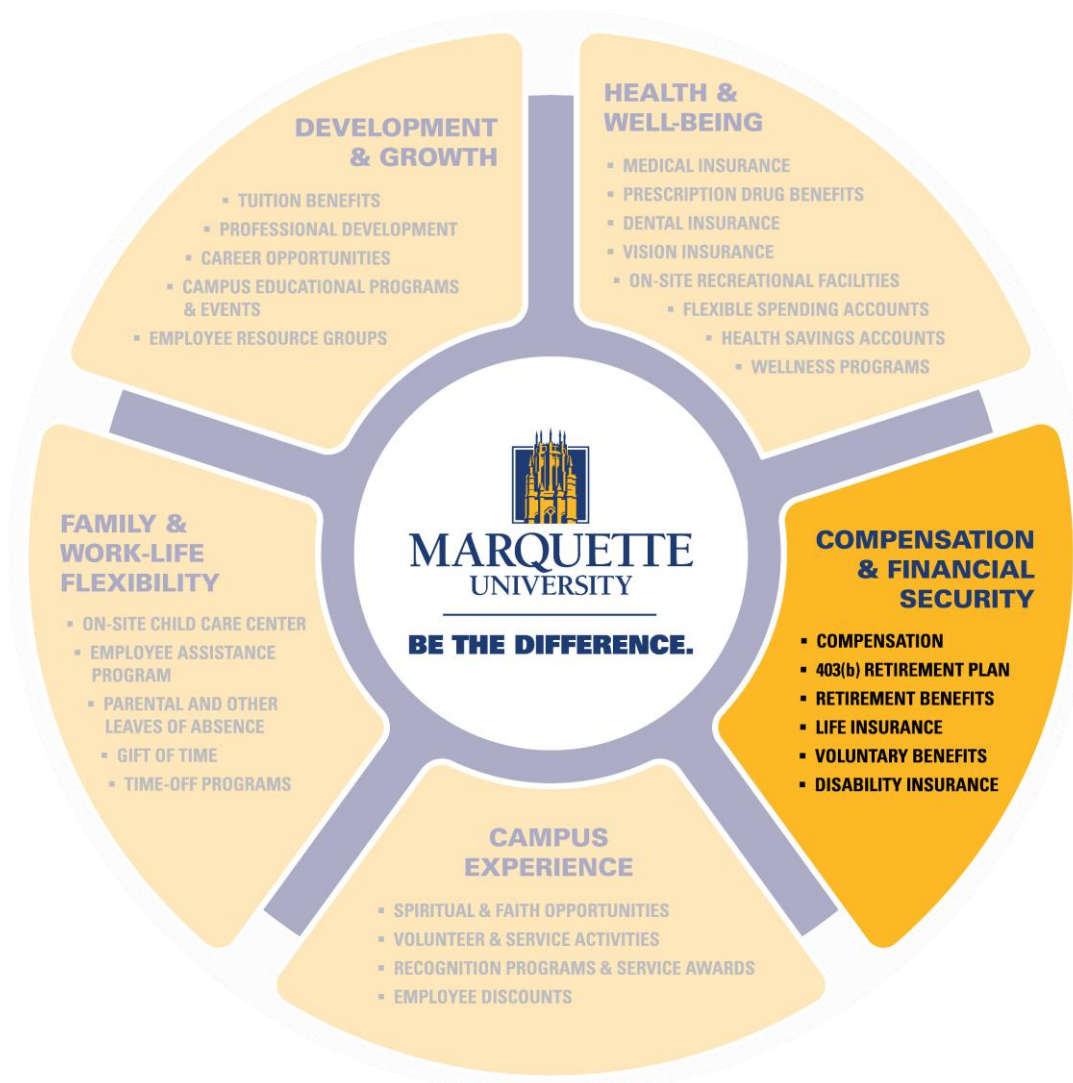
DEVELOPMENT & GROWTH

- TUITION BENEFITS
- PROFESSIONAL DEVELOPMENT
- CAREER OPPORTUNITIES
- CAMPUS EDUCATIONAL PROGRAMS & EVENTS
- EMPLOYEE RESOURCE GROUPS

HEALTH & WELL-BEING

- MEDICAL INSURANCE
- PRESCRIPTION DRUG BENEFITS
- DENTAL INSURANCE
- VISION INSURANCE
- ON-SITE RECREATIONAL FACILITIES
- FLEXIBLE SPENDING ACCOUNTS
- HEALTH SAVINGS ACCOUNTS
- WELLNESS PROGRAMS

FAMILY & WORK-LIFE FLEXIBILITY

- ON-SITE CHILD CARE CENTER
- EMPLOYEE ASSISTANCE PROGRAM
- PARENTAL AND OTHER LEAVES OF ABSENCE
- GIFT OF TIME
- TIME-OFF PROGRAMS

MARQUETTE UNIVERSITY

BE THE DIFFERENCE.

COMPENSATION & FINANCIAL SECURITY

- COMPENSATION
- 403(b) RETIREMENT PLAN
- RETIREMENT BENEFITS
- LIFE INSURANCE
- VOLUNTARY BENEFITS
- DISABILITY INSURANCE

CAMPUS EXPERIENCE

- SPIRITUAL & FAITH OPPORTUNITIES
- VOLUNTEER & SERVICE ACTIVITIES
- RECOGNITION PROGRAMS & SERVICE AWARDS
- EMPLOYEE DISCOUNTS